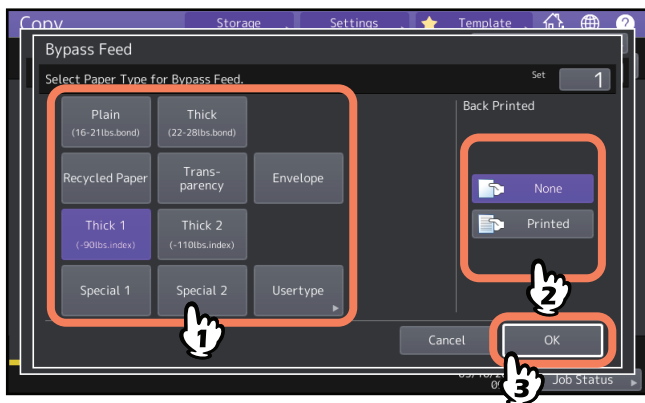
Copy Storage Settings Template

Bypass Feed

Select Paper Type for Bypass Feed.

Set 1

Plain
(16-21lbs.bond)

Thick
(22-28lbs.bond)

Recycled Paper

Transparency

Envelope

Thick 1
(-90lbs.index)

Thick 2
(-110lbs.index)

Special 1

Special 2

Usertype

Back Printed

None

Printed

Cancel

OK

1

2

3

Job Status